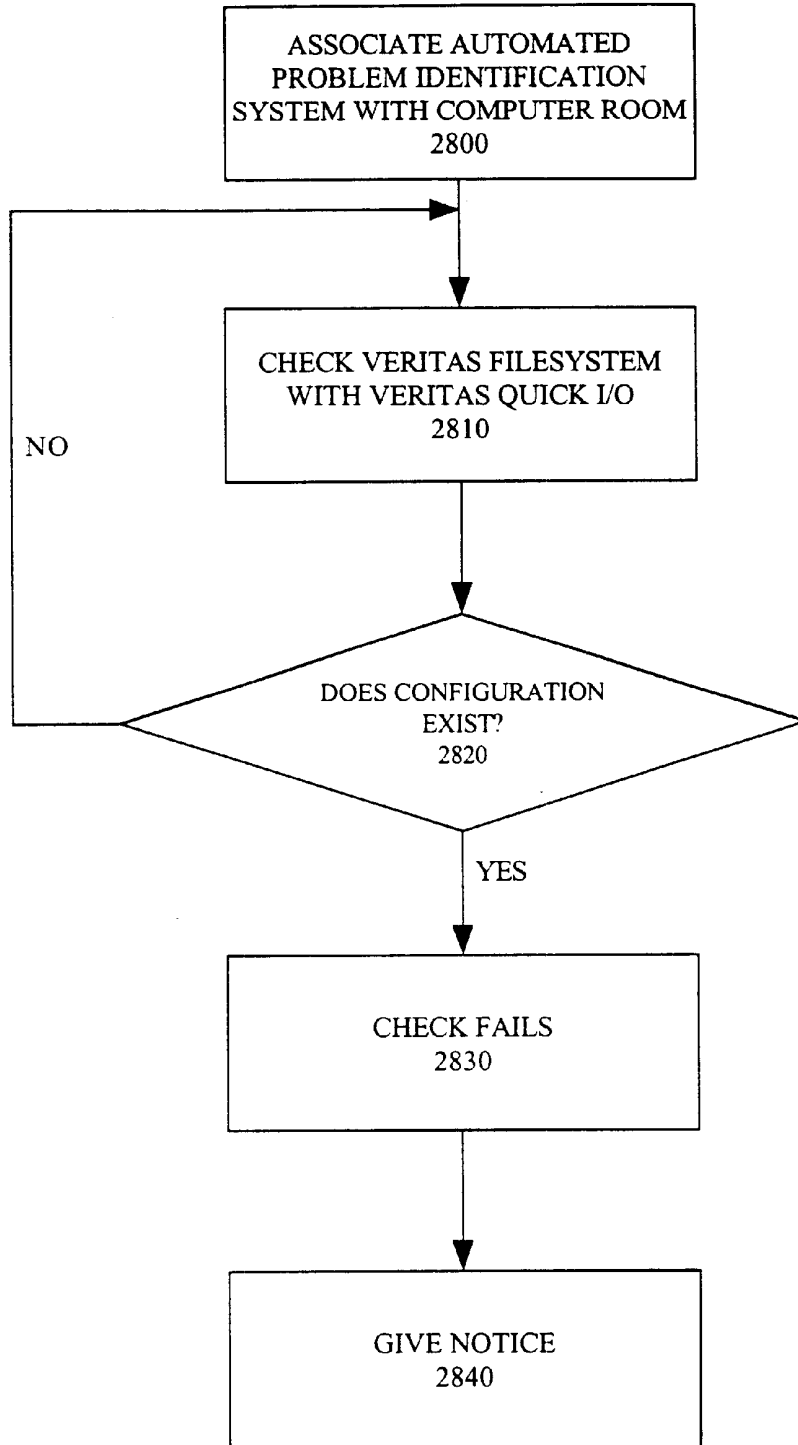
ASSOCIATE AUTOMATED PROBLEM IDENTIFICATION SYSTEM WITH COMPUTER ROOM
2800

CHECK VERITAS FILESYSTEM WITH VERITAS QUICK I/O
2810

NO

DOES CONFIGURATION EXIST?
2820

YES

CHECK FAILS
2830

GIVE NOTICE
2840